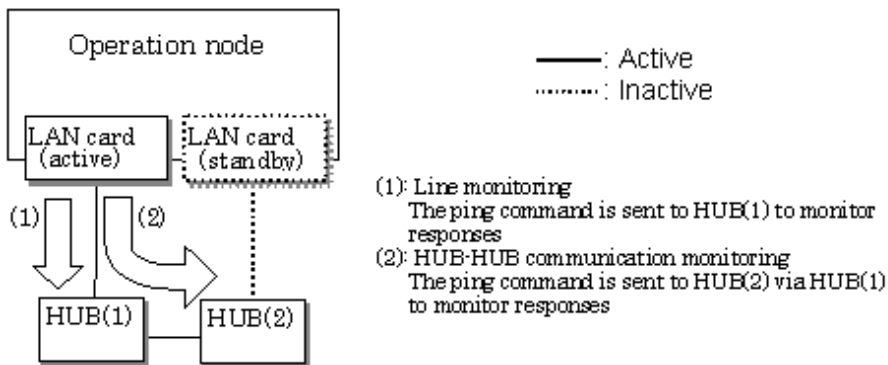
Operation node

LAN card (active)

LAN card (standby)

(1)

(2)

HUB(1)

HUB(2)

: Active
: Inactive

(1): Line monitoring
The ping command is sent to HUB(1) to monitor responses
(2): HUB-HUB communication monitoring
The ping command is sent to HUB(2) via HUB(1) to monitor responses